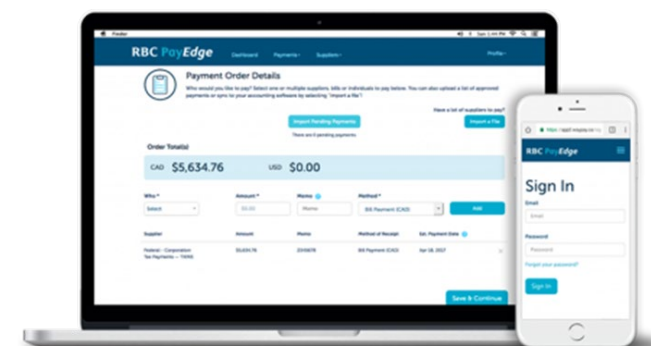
Finder

RBC PayEdge Dashboard Payments Suppliers Profile

Payment Order Details

Who would you like to pay? Select one or multiple suppliers, bills or individuals to pay below. You can also upload a list of approved payments or sync to your accounting software by selecting "Import a file".

Have a lot of suppliers to pay?

Import Pending Payments

Import a File

There are 0 pending payments.

Order Total(s)

CAD $5,634.76

USD $0.00

Who *

Select

Amount *

$0.00

Memo

Memo

Method *

Bill Payment (CAD)

Add

Supplier

Amount

Memo

Method of Receipt

Est. Payment Date

Federal - Corporation Tax Payments — T2(All)

$5,634.76

2014978

Bill Payment (CAD)

Apr 18, 2017

Save & Continue

RBC PayEdge

Sign In

Email

Email

Password

Password

Forgot your password?

Sign In